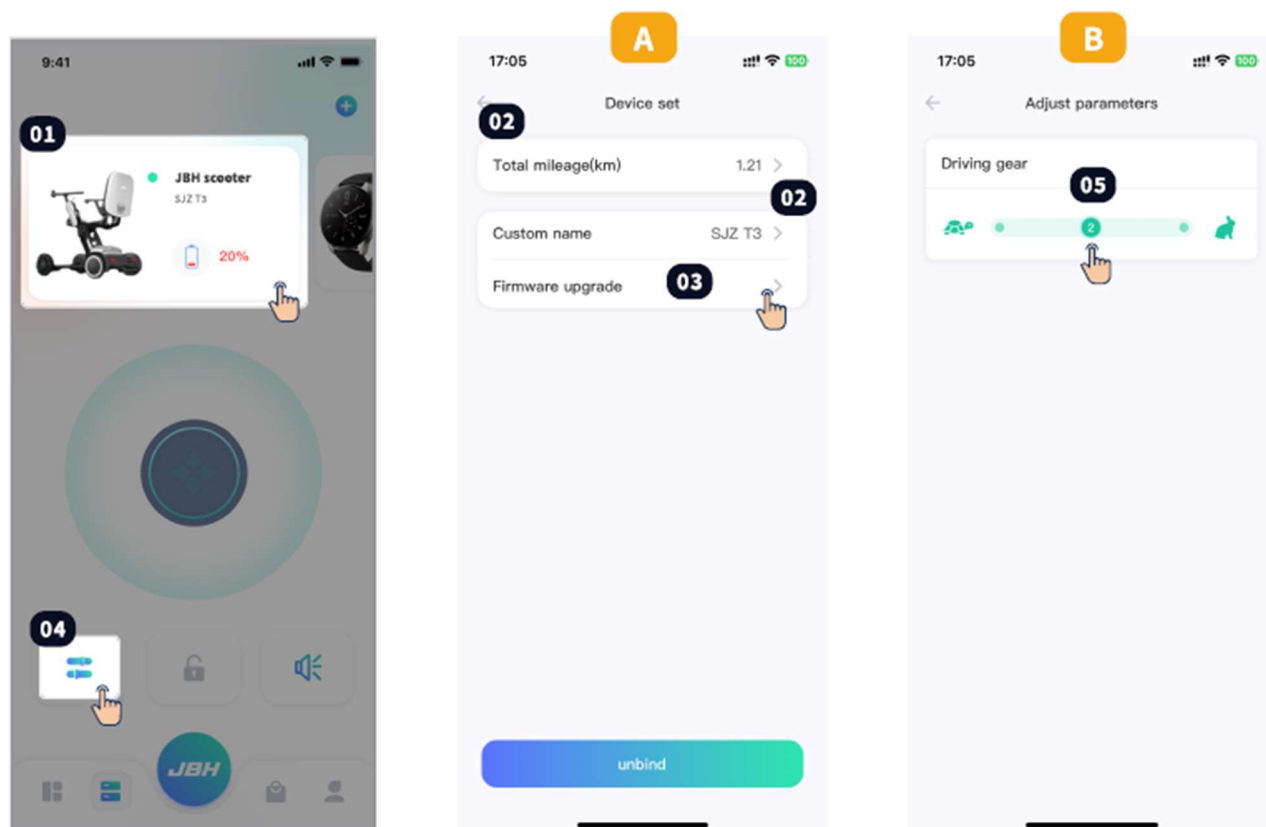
9:41

01

JBH scooter

SJZ T3

20%

04

JBH

A

17:05

100

Device set

02

Total mileage(km) 1.21

02

Custom name SJZ T3

Firmware upgrade

03

unbind

B

17:05

100

Adjust parameters

Driving gear

05

2